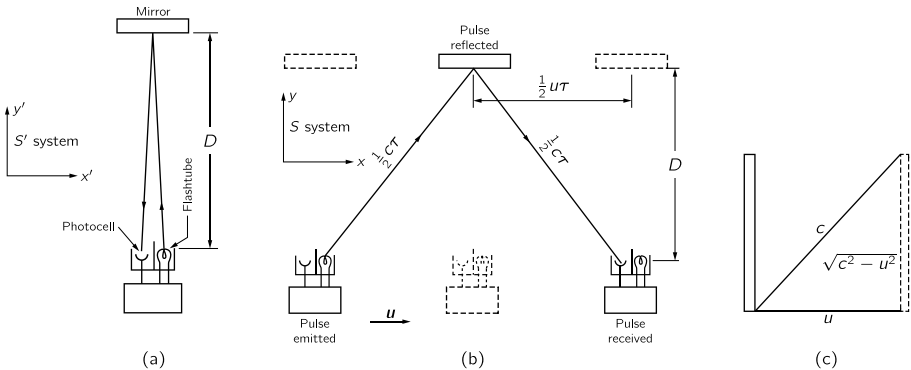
Mirror

$y'$

$S'$ system

$x'$

$D$

Photocell

Flashtube

(a)

Pulse reflected

$y$

$S$ system

$x$

$\frac{1}{2}u\tau$

$\frac{1}{2}c\tau$

$\frac{1}{2}c\tau$

$D$

$u$

Pulse emitted

Pulse received

(b)

$c$

$\sqrt{c^2 - u^2}$

$u$

(c)